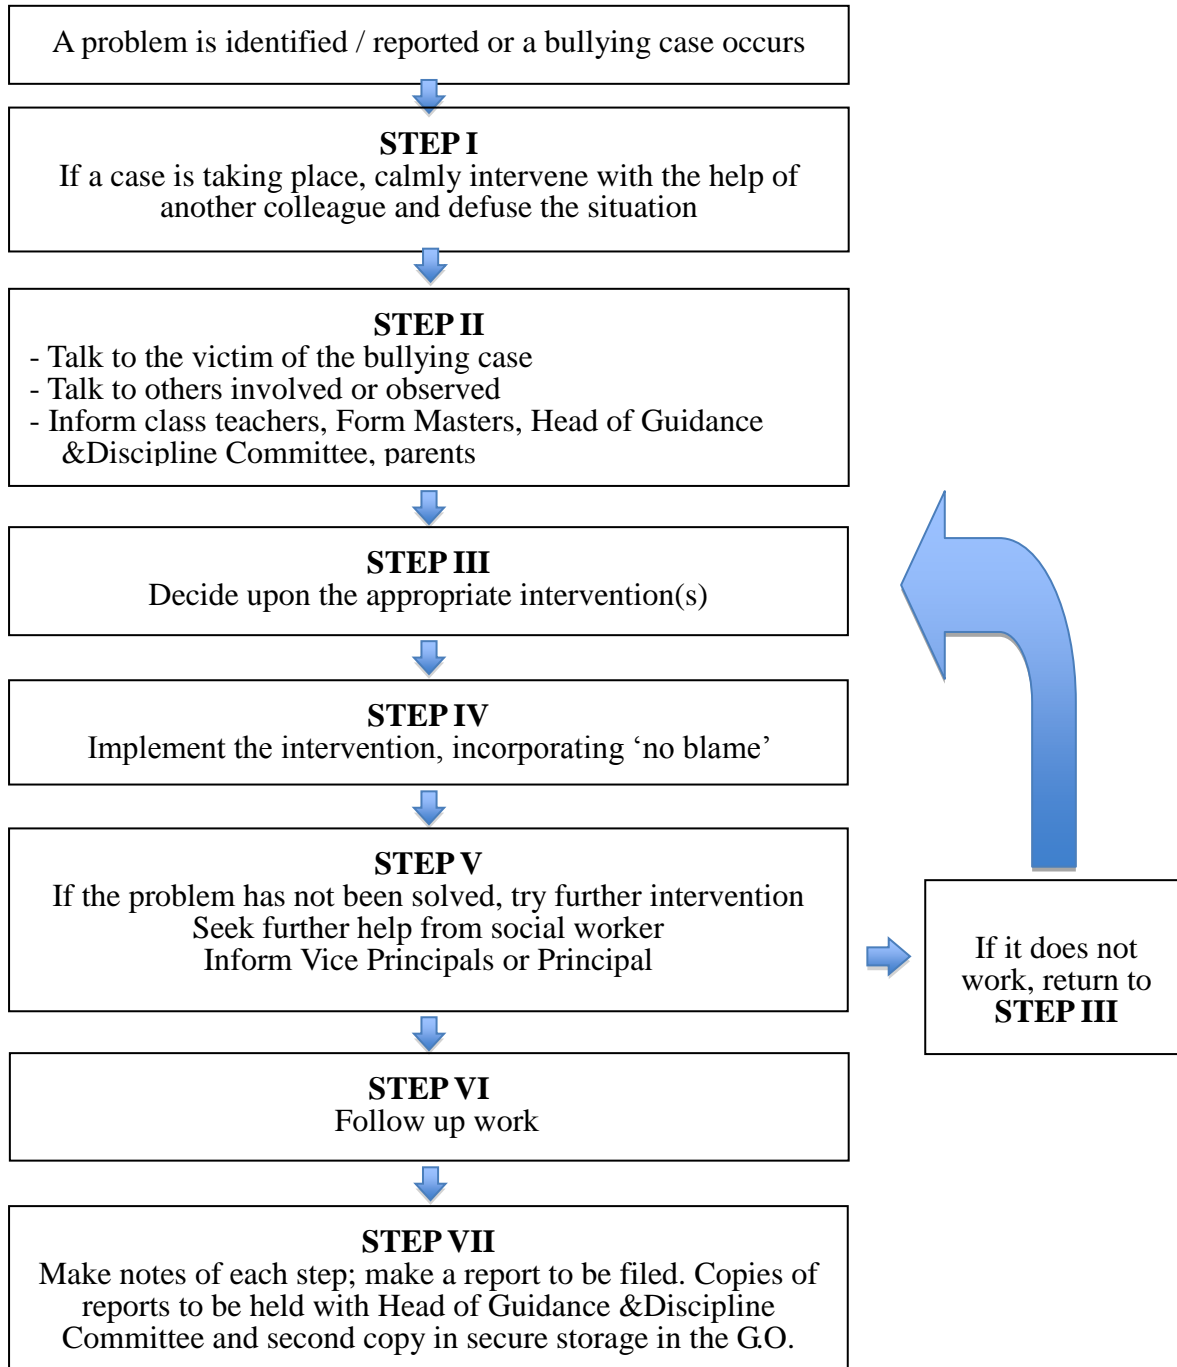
A problem is identified / reported or a bullying case occurs

STEP I
If a case is taking place, calmly intervene with the help of another colleague and defuse the situation

STEP II
- Talk to the victim of the bullying case
- Talk to others involved or observed
- Inform class teachers, Form Masters, Head of Guidance &Discipline Committee, parents

STEP III
Decide upon the appropriate intervention(s)

STEP IV
Implement the intervention, incorporating ‘no blame’

STEP V
If the problem has not been solved, try further intervention
Seek further help from social worker
Inform Vice Principals or Principal

If it does not work, return to STEP III

STEP VI
Follow up work

STEP VII
Make notes of each step; make a report to be filed. Copies of reports to be held with Head of Guidance &Discipline Committee and second copy in secure storage in the G.O.